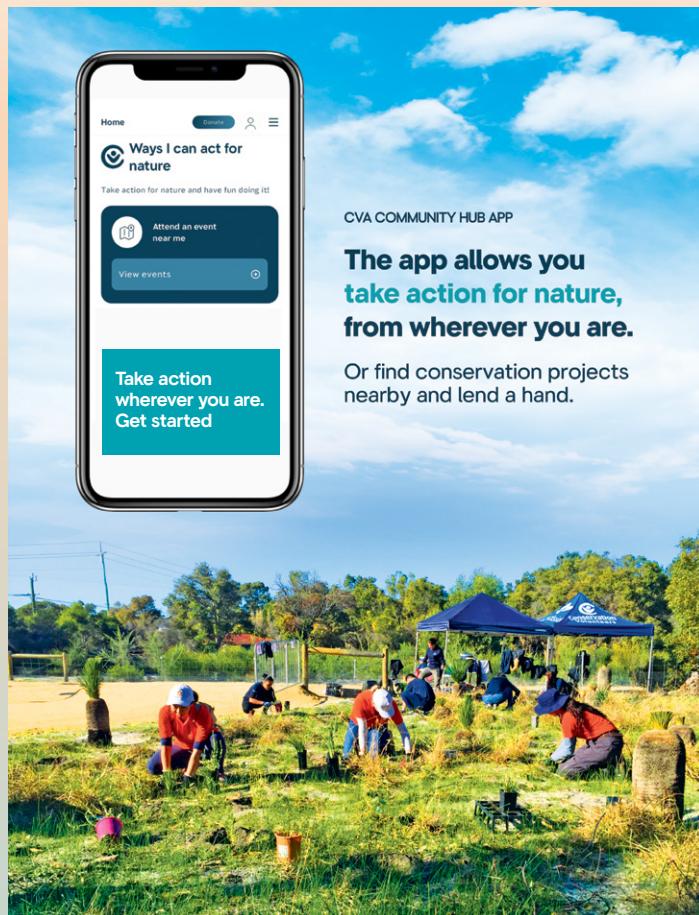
Home
Donate

Ways I can act for nature

Take action for nature and have fun doing it!

Attend an event near me

View events

Take action wherever you are. Get started

CVA COMMUNITY HUB APP

The app allows you take action for nature, from wherever you are.

Or find conservation projects nearby and lend a hand.

Conservation Volunteers